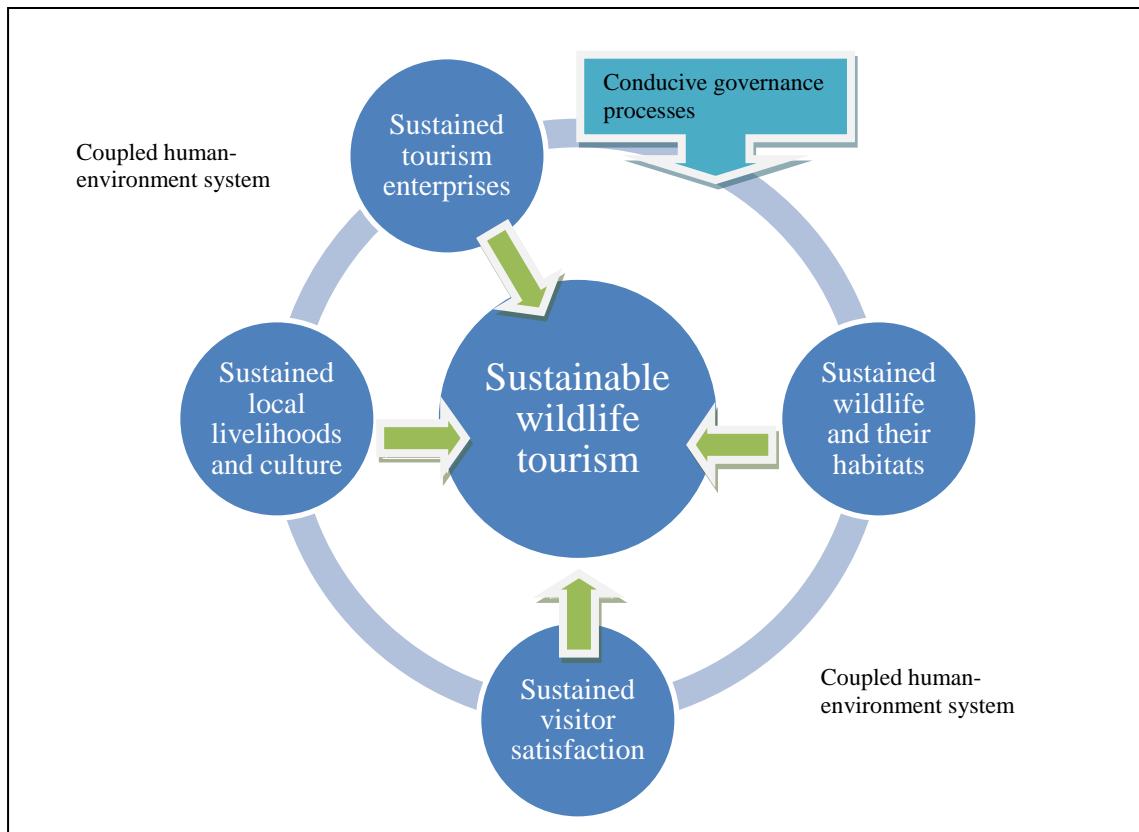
Sustained tourism enterprises

Conducive governance processes

Coupled human-environment system

Sustained local livelihoods and culture

Sustainable wildlife tourism

Sustained wildlife and their habitats

Sustained visitor satisfaction

Coupled human-environment system